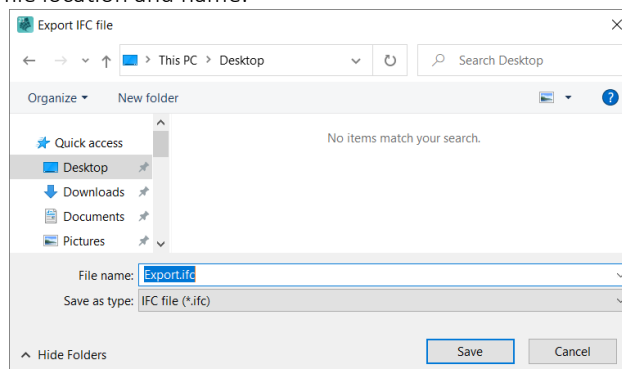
file location and name.

Export IFC file

×

This PC > Desktop

Search Desktop

Organize ▾

New folder

?

Quick access

Desktop

Downloads

Documents

Pictures

No items match your search.

File name: Export.ifc

Save as type: IFC file (*.ifc)

Hide Folders

Save

Cancel